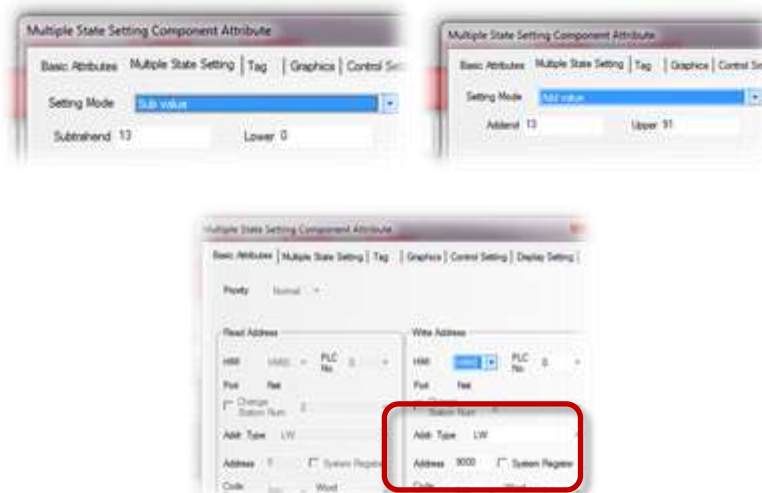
Multiple State Setting Component Attribute

Basic Attributes | Multiple State Setting | Tag | Graphics | Control Set

Setting Mode Sub value

Subtrahend 13 Lower 0

Multiple State Setting Component Attribute

Basic Attributes | Multiple State Setting | Tag | Graphics | Control Se

Setting Mode Add value

Addend 13 Upper 91

Multiple State Setting Component Attribute

Basic Attributes | Multiple State Setting | Tag | Graphics | Control Setting | Display Setting

Priority Normal

Read Address

HMI HMI0 PLC No 0

Port Net

Change Station Num 0

Addr. Type LW

Address 0 System Register

Code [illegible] Word

Write Address

HMI HMI0 PLC No 0

Port Net

Change Station Num 0

Addr. Type LW

Address 9000 System Register

Code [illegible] Word